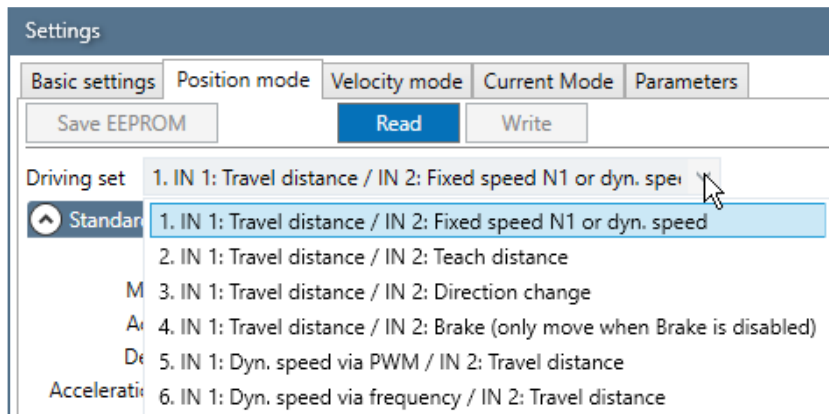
Settings

Basic settings | Position mode | Velocity mode | Current Mode | Parameters

Save EEPROM  Read  Write

Driving set  1. IN 1: Travel distance / IN 2: Fixed speed N1 or dyn. spe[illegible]

Standar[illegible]

M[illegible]
A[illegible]
De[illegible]
Acceleratio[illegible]

1. IN 1: Travel distance / IN 2: Fixed speed N1 or dyn. speed
2. IN 1: Travel distance / IN 2: Teach distance
3. IN 1: Travel distance / IN 2: Direction change
4. IN 1: Travel distance / IN 2: Brake (only move when Brake is disabled)
5. IN 1: Dyn. speed via PWM / IN 2: Travel distance
6. IN 1: Dyn. speed via frequency / IN 2: Travel distance